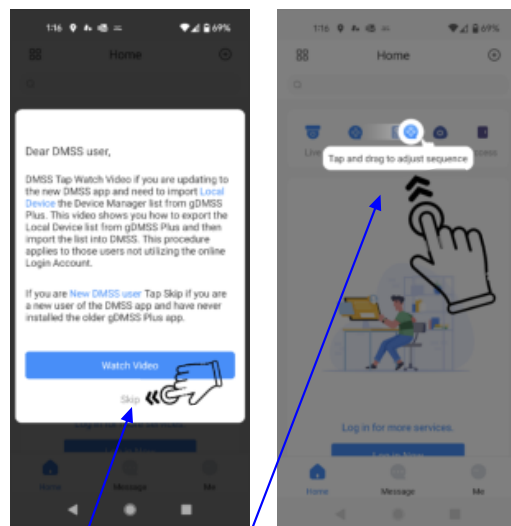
1:16 69%

Home

Dear DMSS user,

DMSS Tap Watch Video if you are updating to the new DMSS app and need to import Local Device the Device Manager list from gDMSS Plus. This video shows you how to export the Local Device list from gDMSS Plus and then import the list into DMSS. This procedure applies to those users not utilizing the online Login Account.

If you are New DMSS user Tap Skip if you are a new user of the DMSS app and have never installed the older gDMSS Plus app.

Watch Video

Skip

Home Message Me

1:16 69%

Home

Live

Tap and drag to adjust sequence

Log in for more services.

Home Message Me